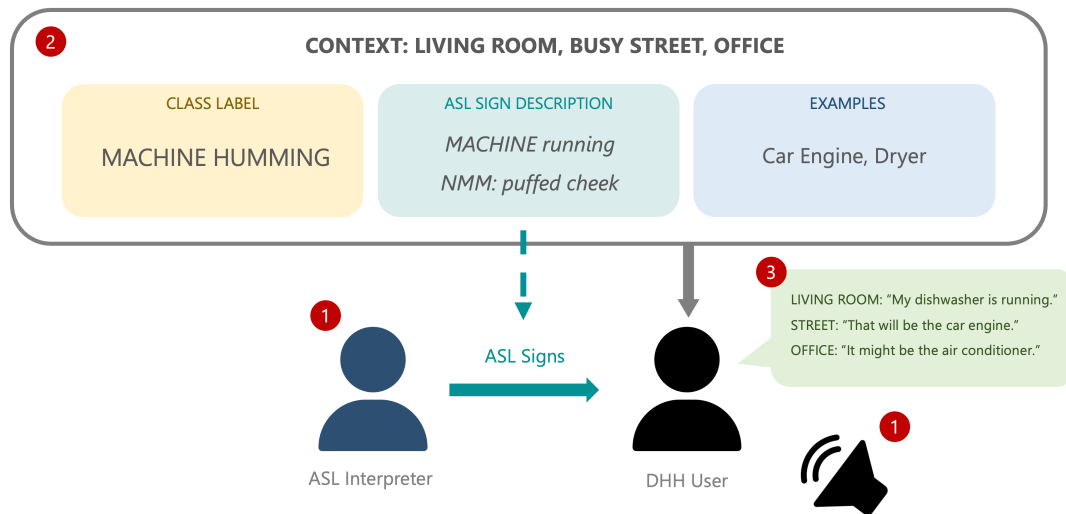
2

CONTEXT: LIVING ROOM, BUSY STREET, OFFICE

CLASS LABEL

MACHINE HUMMING

ASL SIGN DESCRIPTION

*MACHINE running*

*NMM: puffed cheek*

EXAMPLES

Car Engine, Dryer

3

LIVING ROOM: "My dishwasher is running."
STREET: "That will be the car engine."
OFFICE: "It might be the air conditioner."

1

ASL Signs

ASL Interpreter

DHH User

1